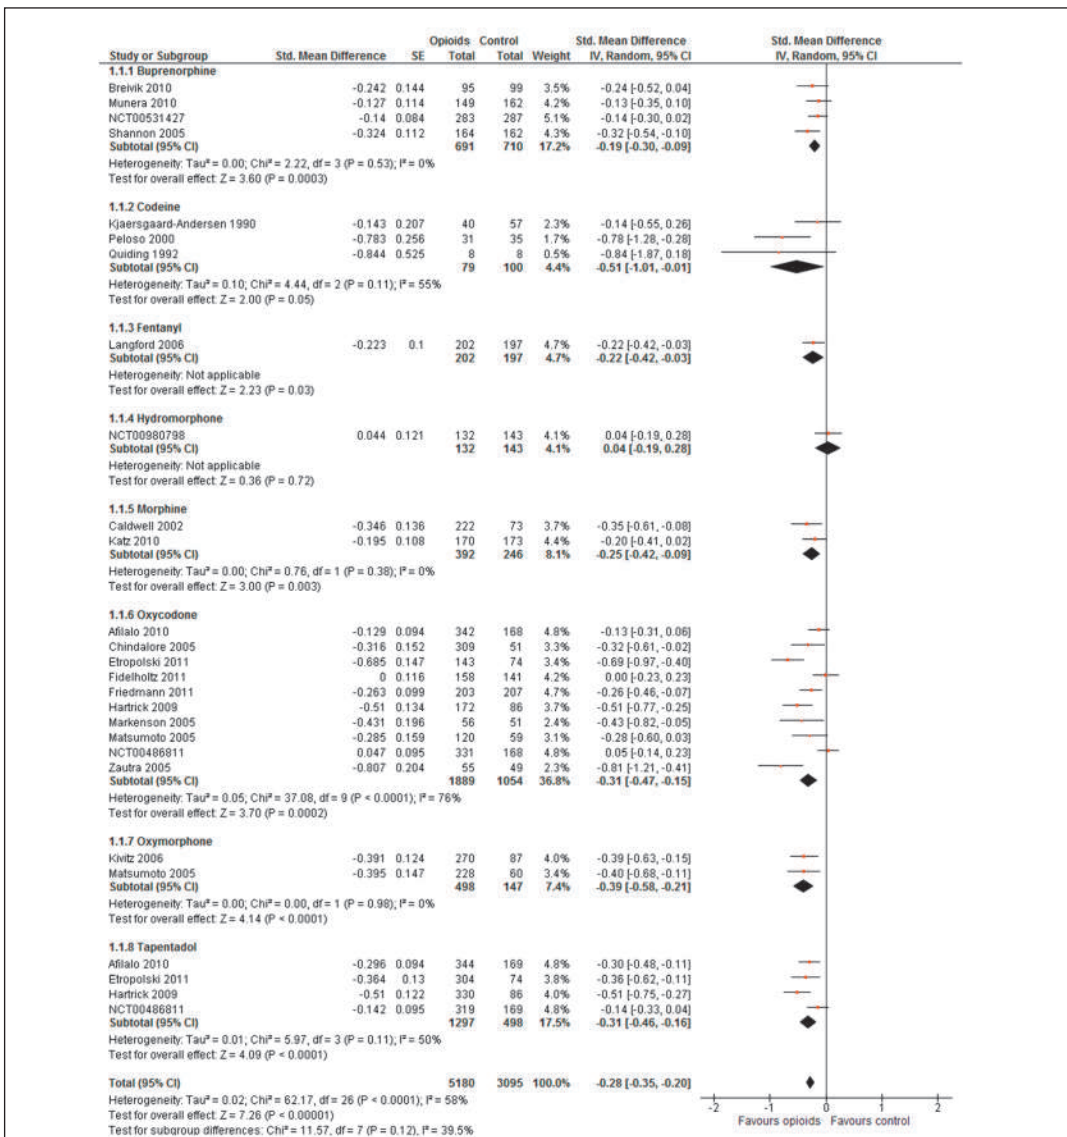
| Study or Subgroup | Std. Mean Difference | SE | Opioids Total | Control Total | Weight | Std. Mean Difference IV, Random, 95% CI |
|---|---|---|---|---|---|---|
| **1.1.1 Buprenorphine** | | | | | | |
| Breivik 2010 | -0.242 | 0.144 | 95 | 99 | 3.5% | -0.24 [-0.52, 0.04] |
| Munera 2010 | -0.127 | 0.114 | 149 | 162 | 4.2% | -0.13 [-0.35, 0.10] |
| NCT00531427 | -0.14 | 0.084 | 283 | 287 | 5.1% | -0.14 [-0.30, 0.02] |
| Shannon 2005 | -0.324 | 0.112 | 164 | 162 | 4.3% | -0.32 [-0.54, -0.10] |
| **Subtotal (95% CI)** | | | **691** | **710** | **17.2%** | **-0.19 [-0.30, -0.09]** |
| Heterogeneity: Tau² = 0.00; Chi² = 2.22, df = 3 (P = 0.53); I² = 0% | | | | | | |
| Test for overall effect: Z = 3.60 (P = 0.0003) | | | | | | |
| **1.1.2 Codeine** | | | | | | |
| Kjaersgaard-Andersen 1990 | -0.143 | 0.207 | 40 | 57 | 2.3% | -0.14 [-0.55, 0.26] |
| Peloso 2000 | -0.783 | 0.256 | 31 | 35 | 1.7% | -0.78 [-1.28, -0.28] |
| Quiding 1992 | -0.844 | 0.525 | 8 | 8 | 0.5% | -0.84 [-1.87, 0.18] |
| **Subtotal (95% CI)** | | | **79** | **100** | **4.4%** | **-0.51 [-1.01, -0.01]** |
| Heterogeneity: Tau² = 0.10; Chi² = 4.44, df = 2 (P = 0.11); I² = 55% | | | | | | |
| Test for overall effect: Z = 2.00 (P = 0.05) | | | | | | |
| **1.1.3 Fentanyl** | | | | | | |
| Langford 2006 | -0.223 | 0.1 | 202 | 197 | 4.7% | -0.22 [-0.42, -0.03] |
| **Subtotal (95% CI)** | | | **202** | **197** | **4.7%** | **-0.22 [-0.42, -0.03]** |
| Heterogeneity: Not applicable | | | | | | |
| Test for overall effect: Z = 2.23 (P = 0.03) | | | | | | |
| **1.1.4 Hydromorphone** | | | | | | |
| NCT00980798 | 0.044 | 0.121 | 132 | 143 | 4.1% | 0.04 [-0.19, 0.28] |
| **Subtotal (95% CI)** | | | **132** | **143** | **4.1%** | **0.04 [-0.19, 0.28]** |
| Heterogeneity: Not applicable | | | | | | |
| Test for overall effect: Z = 0.36 (P = 0.72) | | | | | | |
| **1.1.5 Morphine** | | | | | | |
| Caldwell 2002 | -0.346 | 0.136 | 222 | 73 | 3.7% | -0.35 [-0.61, -0.08] |
| Katz 2010 | -0.195 | 0.108 | 170 | 173 | 4.4% | -0.20 [-0.41, 0.02] |
| **Subtotal (95% CI)** | | | **392** | **246** | **8.1%** | **-0.25 [-0.42, -0.09]** |
| Heterogeneity: Tau² = 0.00; Chi² = 0.76, df = 1 (P = 0.38); I² = 0% | | | | | | |
| Test for overall effect: Z = 3.00 (P = 0.003) | | | | | | |
| **1.1.6 Oxycodone** | | | | | | |
| Afilalo 2010 | -0.129 | 0.094 | 342 | 168 | 4.8% | -0.13 [-0.31, 0.06] |
| Chindalore 2005 | -0.316 | 0.152 | 309 | 51 | 3.3% | -0.32 [-0.61, -0.02] |
| Etropolski 2011 | -0.685 | 0.147 | 143 | 74 | 3.4% | -0.69 [-0.97, -0.40] |
| Fidelholtz 2011 | 0 | 0.116 | 158 | 141 | 4.2% | 0.00 [-0.23, 0.23] |
| Friedmann 2011 | -0.263 | 0.099 | 203 | 207 | 4.7% | -0.26 [-0.46, -0.07] |
| Hartrick 2009 | -0.51 | 0.134 | 172 | 86 | 3.7% | -0.51 [-0.77, -0.25] |
| Markenson 2005 | -0.431 | 0.196 | 56 | 51 | 2.4% | -0.43 [-0.82, -0.05] |
| Matsumoto 2005 | -0.285 | 0.159 | 120 | 59 | 3.1% | -0.28 [-0.60, 0.03] |
| NCT00486811 | 0.047 | 0.095 | 331 | 168 | 4.8% | 0.05 [-0.14, 0.23] |
| Zautra 2005 | -0.807 | 0.204 | 55 | 49 | 2.3% | -0.81 [-1.21, -0.41] |
| **Subtotal (95% CI)** | | | **1889** | **1054** | **36.8%** | **-0.31 [-0.47, -0.15]** |
| Heterogeneity: Tau² = 0.05; Chi² = 37.08, df = 9 (P < 0.0001); I² = 76% | | | | | | |
| Test for overall effect: Z = 3.70 (P = 0.0002) | | | | | | |
| **1.1.7 Oxymorphone** | | | | | | |
| Kivitz 2006 | -0.391 | 0.124 | 270 | 87 | 4.0% | -0.39 [-0.63, -0.15] |
| Matsumoto 2005 | -0.395 | 0.147 | 228 | 60 | 3.4% | -0.40 [-0.68, -0.11] |
| **Subtotal (95% CI)** | | | **498** | **147** | **7.4%** | **-0.39 [-0.58, -0.21]** |
| Heterogeneity: Tau² = 0.00; Chi² = 0.00, df = 1 (P = 0.98); I² = 0% | | | | | | |
| Test for overall effect: Z = 4.14 (P < 0.0001) | | | | | | |
| **1.1.8 Tapentadol** | | | | | | |
| Afilalo 2010 | -0.296 | 0.094 | 344 | 169 | 4.8% | -0.30 [-0.48, -0.11] |
| Etropolski 2011 | -0.364 | 0.13 | 304 | 74 | 3.8% | -0.36 [-0.62, -0.11] |
| Hartrick 2009 | -0.51 | 0.122 | 330 | 86 | 4.0% | -0.51 [-0.75, -0.27] |
| NCT00486811 | -0.142 | 0.095 | 319 | 169 | 4.8% | -0.14 [-0.33, 0.04] |
| **Subtotal (95% CI)** | | | **1297** | **498** | **17.5%** | **-0.31 [-0.46, -0.16]** |
| Heterogeneity: Tau² = 0.01; Chi² = 5.97, df = 3 (P = 0.11); I² = 50% | | | | | | |
| Test for overall effect: Z = 4.09 (P < 0.0001) | | | | | | |
| **Total (95% CI)** | | | **5180** | **3095** | **100.0%** | **-0.28 [-0.35, -0.20]** |
| Heterogeneity: Tau² = 0.02; Chi² = 62.17, df = 26 (P < 0.0001); I² = 58% | | | | | | |
| Test for overall effect: Z = 7.26 (P < 0.00001) | | | | | | |
| Test for subgroup differences: Chi² = 11.57, df = 7 (P = 0.12), I² = 39.5% | | | | | | |

Std. Mean Difference
IV, Random, 95% CI

-2 -1 0 1 2
Favours opioids Favours control